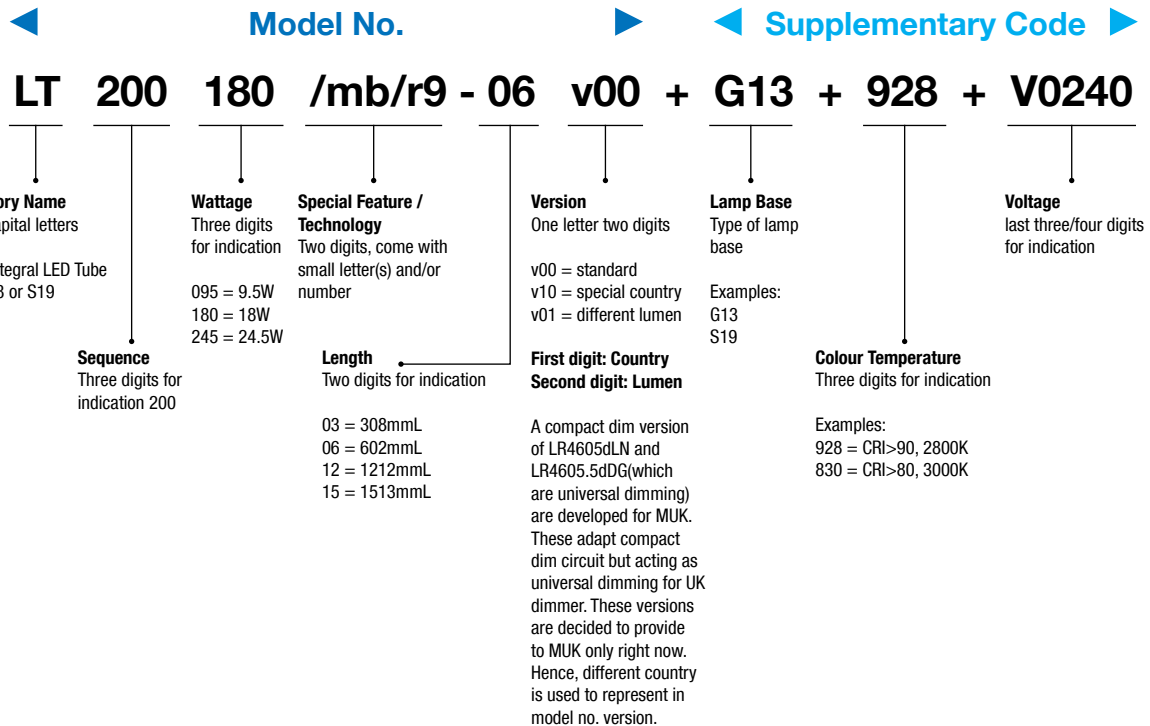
Model No.

Supplementary Code

LT 200 180 /mb/r9 - 06 v00 + G13 + 928 + V0240

ory Name
pital letters

tegral LED Tube
3 or S19

Sequence
Three digits for indication 200

Wattage
Three digits for indication

095 = 9.5W
180 = 18W
245 = 24.5W

Special Feature / Technology
Two digits, come with small letter(s) and/or number

Length
Two digits for indication

03 = 308mmL
06 = 602mmL
12 = 1212mmL
15 = 1513mmL

Version
One letter two digits

v00 = standard
v10 = special country
v01 = different lumen

First digit: Country
Second digit: Lumen

A compact dim version of LR4605dLN and LR4605.5dDG(which are universal dimming) are developed for MUK. These adapt compact dim circuit but acting as universal dimming for UK dimmer. These versions are decided to provide to MUK only right now. Hence, different country is used to represent in model no. version.

Lamp Base
Type of lamp base

Examples:
G13
S19

Colour Temperature
Three digits for indication

Examples:
928 = CRI>90, 2800K
830 = CRI>80, 3000K

Voltage
last three/four digits for indication